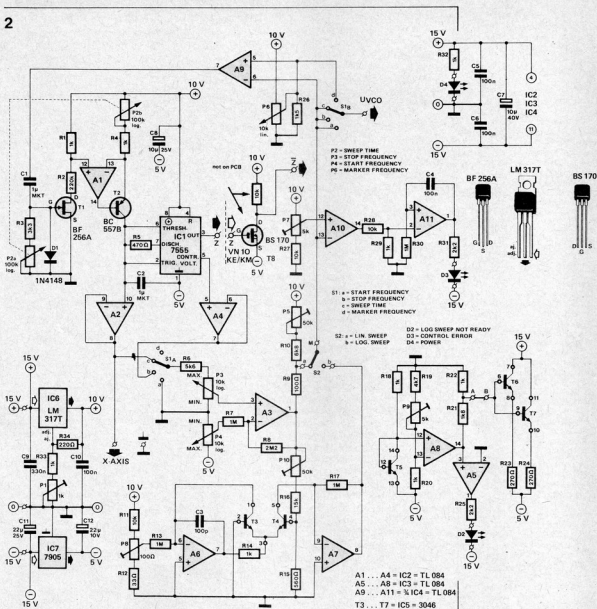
2

10 V
A9
15 V
R32 1k
C5 100n
D4
C7 10µ 40V
C6 100n
15 V
4
IC2 IC3 IC4
11
UVCO
S1a
R26 1k5
P6 10k lin.
P2 = SWEEP TIME
P3 = STOP FREQUENCY
P4 = START FREQUENCY
P6 = MARKER FREQUENCY
R1 1k
P2b 100k log.
R4 1k
C8 10µ 25V
5 V
R2 220Ω
A1
T2 BC 557B
THRESH. IC1 OUT
DISCH 7555
CONTR TRIG. VOLT.
not on PCB
15k
10 V
C4 10n
P7 5k
R27 10k
BS 170
VN 10 KE/KM
T8
5 V
A10
R28 10k
R29 1k
R30 10k
A11
R31 3k3
D3
15 V
BF 256A
LM 317T
BS 170
G D S
adj.
D S
C1 1µ MKT
T1 BF 256A
R3 3k3
D1 1N4148
P2a 100k log.
R5 470Ω
C2 1µ MKT
5V
A2
A4
S1: a = START FREQUENCY
b = STOP FREQUENCY
c = SWEEP TIME
d = MARKER FREQUENCY
S2: a = LIN. SWEEP
b = LOG. SWEEP
D2 = LOG SWEEP NOT READY
D3 = CONTROL ERROR
D4 = POWER
10 V
P5 50k
R8 1k
R9 100Ω
S2
S1A
R6 5k6
P3 10k log.
MAX.
MIN.
R7 1M
P4 10k log.
MIN.
MAX.
A3
R8 2M2
P10 50k
R17 1M
15 V
IC6 LM 317T
10 V
adj.
R34 220Ω
C9 330n
R33 2k7
C10 100n
P1 1k
X-AXIS
C11 22µ 25V
C12 22µ 10V
IC7 7905
5 V
15 V
R18 1k
R19 4k7
R22 1k
P9 5k
R21 1k
T6
T7
A8
A5
R20 1k
T5
R23 270Ω
R24 270Ω
R25 3k3
D2
5 V
5 V
15 V
10 V
R11 10k
P8 100Ω
R12 12Ω
C3 100p
R13 1M
A6
R14 1k
T3
T4
R16 15k
R15 560Ω
A7
A1 ... A4 = IC2 = TL 084
A5 ... A8 = IC3 = TL 084
A9 ... A11 = ¾ IC4 = TL 084
T3 ... T7 = IC5 = 3046